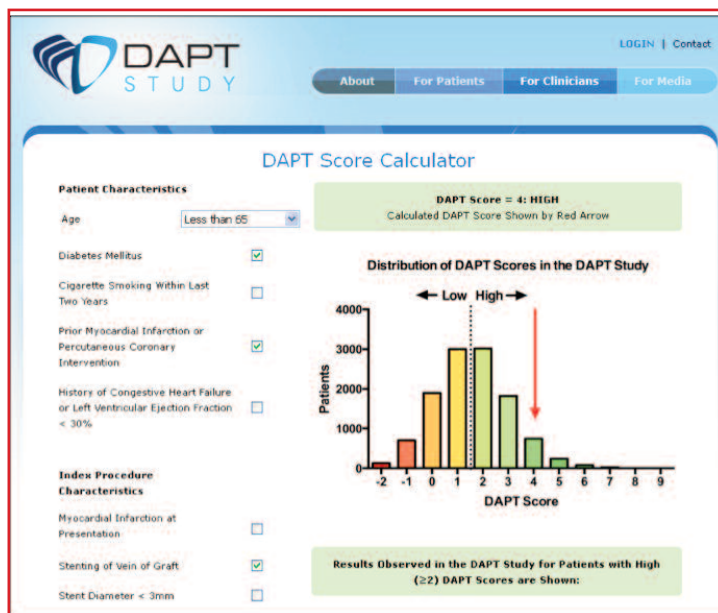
DAPT STUDY

LOGIN | Contact

About | For Patients | For Clinicians | For Media

DAPT Score Calculator

Patient Characteristics

Age | Less than 65

Diabetes Mellitus

Cigarette Smoking Within Last Two Years

Prior Myocardial Infarction or Percutaneous Coronary Intervention

History of Congestive Heart Failure or Left Ventricular Ejection Fraction < 30%

Index Procedure Characteristics

Myocardial Infarction at Presentation

Stenting of Vein of Graft

Stent Diameter < 3mm

DAPT Score = 4: HIGH
Calculated DAPT Score Shown by Red Arrow

Distribution of DAPT Scores in the DAPT Study

← Low High →

4000
3000
2000
1000
0

Patients

-2 -1 0 1 2 3 4 5 6 7 8 9

DAPT Score

Results Observed in the DAPT Study for Patients with High (≥2) DAPT Scores are Shown: